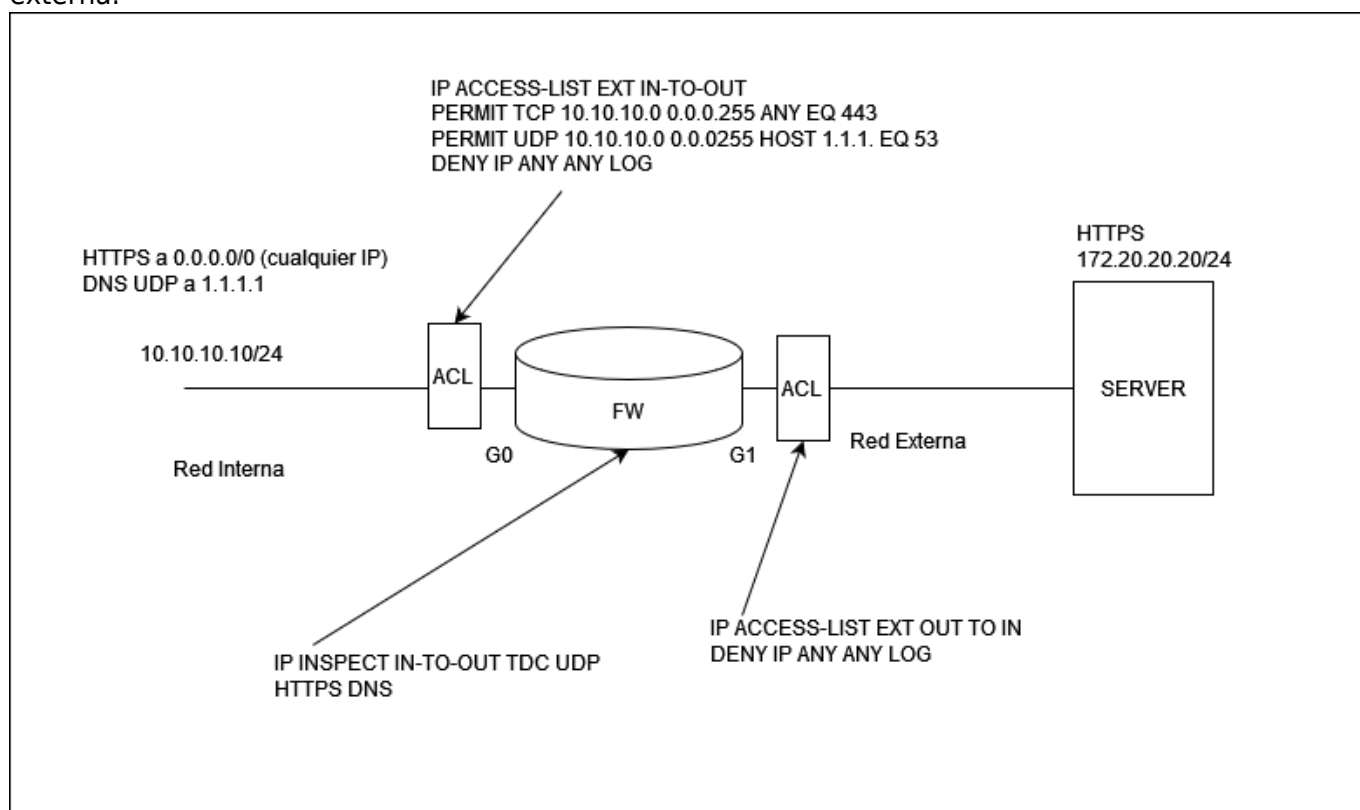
externa.

IP ACCESS-LIST EXT IN-TO-OUT
PERMIT TCP 10.10.10.0 0.0.0.255 ANY EQ 443
PERMIT UDP 10.10.10.0 0.0.0255 HOST 1.1.1. EQ 53
DENY IP ANY ANY LOG

HTTPS a 0.0.0.0/0 (cualquier IP)
DNS UDP a 1.1.1.1

HTTPS
172.20.20.20/24

10.10.10.10/24

ACL

FW

ACL

SERVER

Red Interna

G0

G1

Red Externa

IP INSPECT IN-TO-OUT TDC UDP
HTTPS DNS

IP ACCESS-LIST EXT OUT TO IN
DENY IP ANY ANY LOG